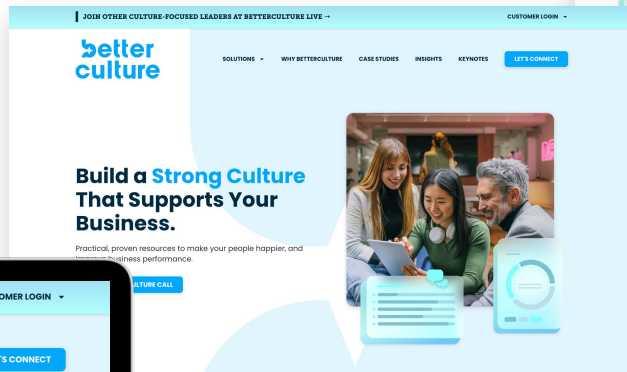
JOIN OTHER CULTURE-FOCUSED LEADERS AT BETTERCULTURE LIVE →

CUSTOMER LOGIN

better culture

SOLUTIONS

WHY BETTERCULTURE

CASE STUDIES

INSIGHTS

KEYNOTES

LET'S CONNECT

Build a Strong Culture That Supports Your Business.

Practical, proven resources to make your people happier, and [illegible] business performance.

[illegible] CULTURE CALL

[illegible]OMER LOGIN

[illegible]'S CONNECT